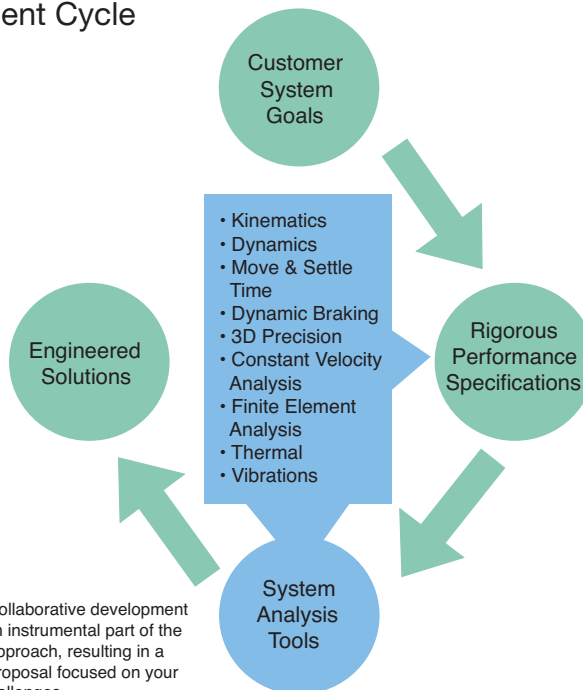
ent Cycle

Customer System Goals

• Kinematics
• Dynamics
• Move & Settle Time
• Dynamic Braking
• 3D Precision
• Constant Velocity Analysis
• Finite Element Analysis
• Thermal
• Vibrations

Rigorous Performance Specifications

Engineered Solutions

System Analysis Tools

ollaborative development n instrumental part of the pproach, resulting in a roposal focused on your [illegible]